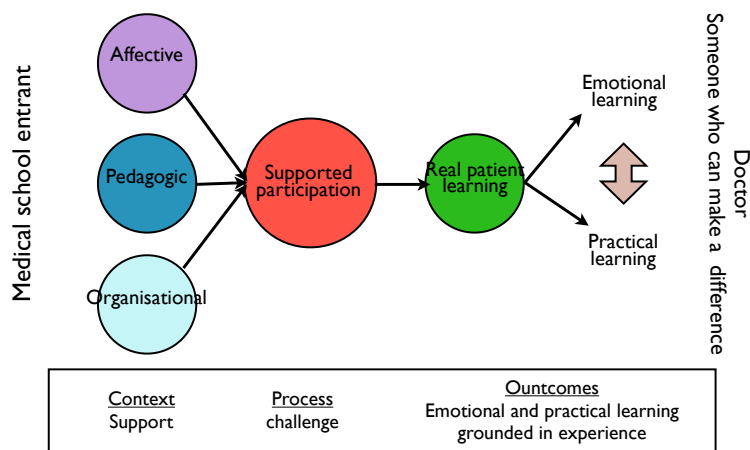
Medical school entrant

Affective

Pedagogic

Organisational

Supported participation

Real patient learning

Emotional learning

Practical learning

Doctor
Someone who can make a difference

Context
Support

Process
challenge

Ountcomes
Emotional and practical learning grounded in experience